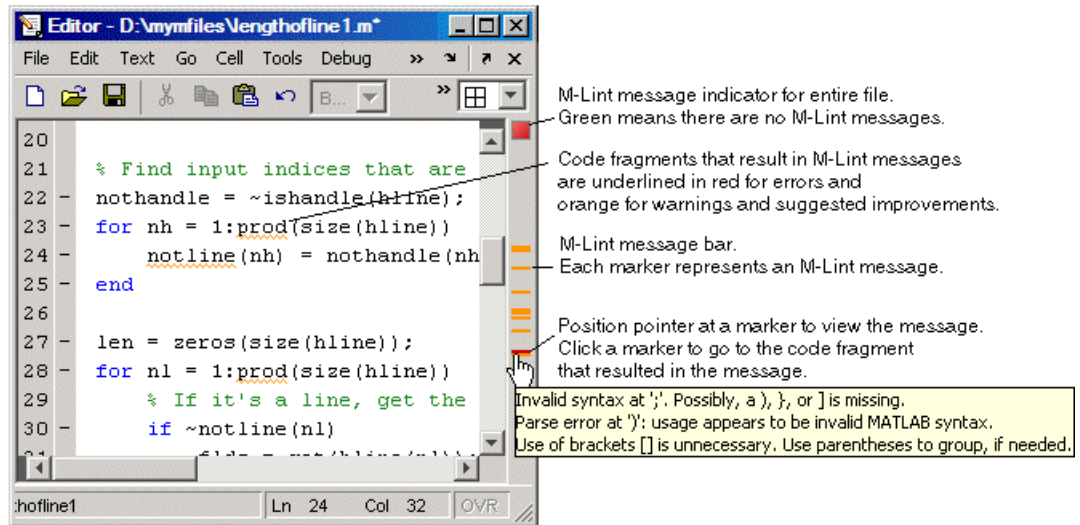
Editor - D:\mymfiles\lengthofline1.m*

File Edit Text Go Cell Tools Debug

B...

20
21 % Find input indices that are
22 – nothandle = ~ishandle(hline);
23 – for nh = 1:prod(size(hline))
24 – notline(nh) = nothandle(nh
25 – end
26
27 – len = zeros(size(hline));
28 – for nl = 1:prod(size(hline))
29 % If it's a line, get the
30 – if ~notline(nl)

thofline1 Ln 24 Col 32 OVR

M-Lint message indicator for entire file.
Green means there are no M-Lint messages.

Code fragments that result in M-Lint messages are underlined in red for errors and orange for warnings and suggested improvements.

M-Lint message bar.
Each marker represents an M-Lint message.

Position pointer at a marker to view the message.
Click a marker to go to the code fragment that resulted in the message.

Invalid syntax at ';'. Possibly, a ), }, or ] is missing.
Parse error at ')': usage appears to be invalid MATLAB syntax.
Use of brackets [] is unnecessary. Use parentheses to group, if needed.